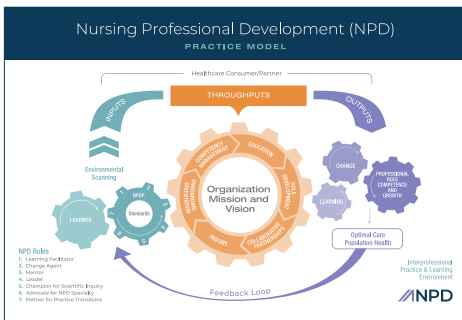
Nursing Professional Development (NPD)

PRACTICE MODEL

Healthcare Consumer/Partner

INPUTS

THROUGHPUTS

OUTPUTS

Environmental Scanning

LEARNER

NPDP

Standards

COMPETENCY MANAGEMENT

EDUCATION

ROLE DEVELOPMENT

COLLABORATIVE PARTNERSHIPS

INQUIRY

ORIENTATION/ONBOARDING

Organization Mission and Vision

CHANGE

LEARNING

PROFESSIONAL ROLE COMPETENCE AND GROWTH

Optimal Care Population Health

NPD Roles
1. Learning Facilitator
2. Change Agent
3. Mentor
4. Leader
5. Champion for Scientific Inquiry
6. Advocate for NPD Specialty
7. Partner for Practice Transitions

Feedback Loop

Interprofessional Practice & Learning Environment

ANPD